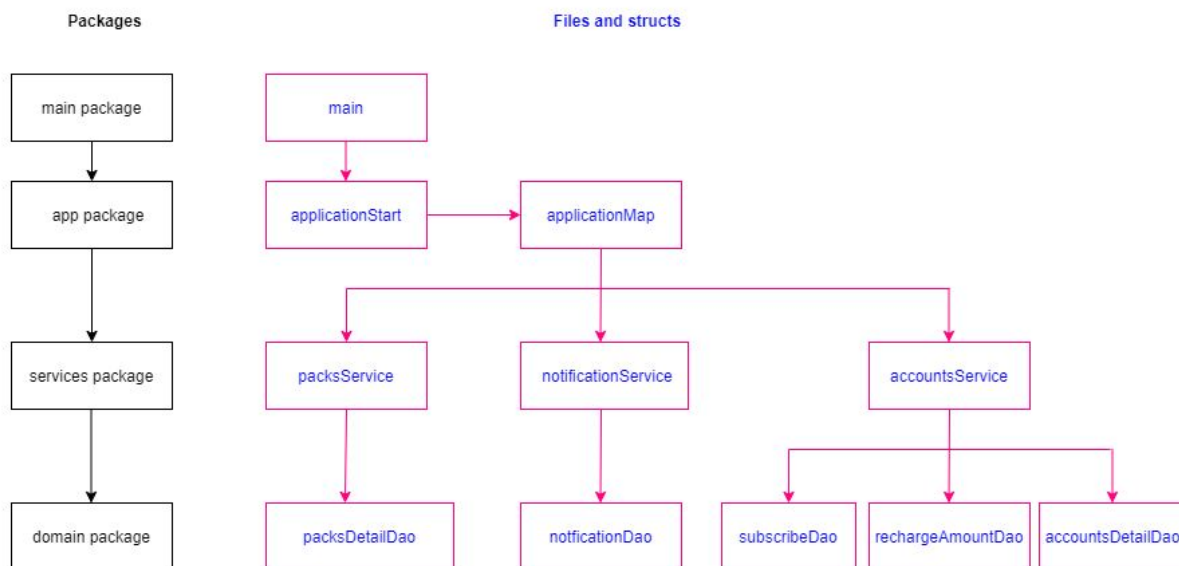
Packages

Files and structs

main package

app package

services package

domain package

main

applicationStart

applicationMap

packsService

notificationService

accountsService

packsDetailDao

notficationDao

subscribeDao

rechargeAmountDao

accountsDetailDao